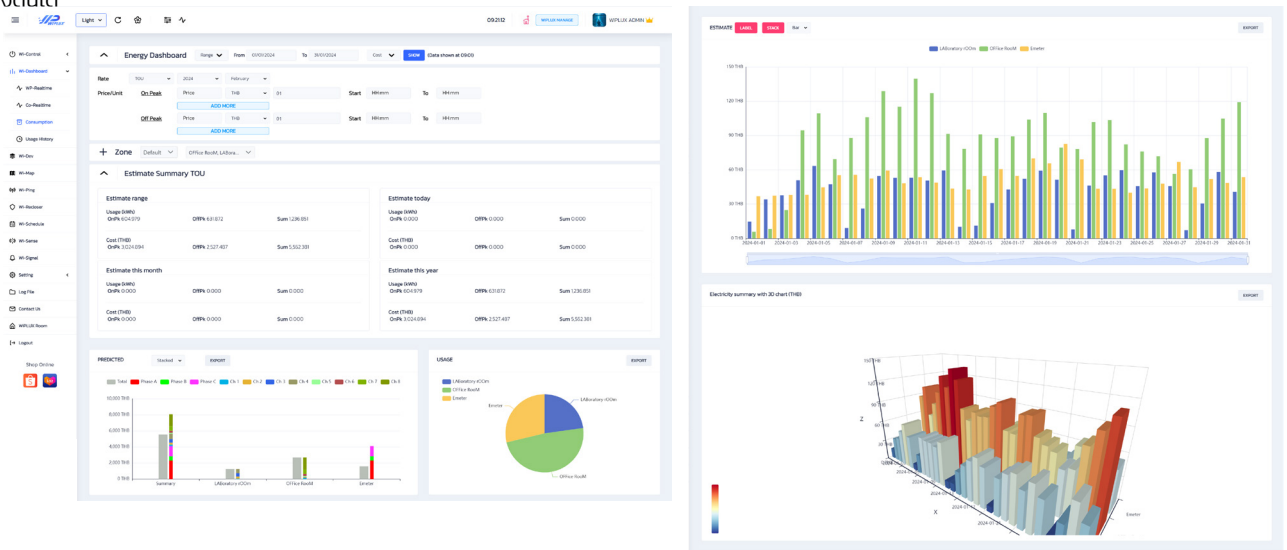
Light
09:21:12
WIPLUX MANAGE
WIPLUX ADMIN

Wi-Control
Wi-Dashboard
WP-Realtime
Co-Realtime
Consumption
Usage History
Wi-Din
Wi-Map
Wi-Ping
Wi-Redover
Wi-Schedule
Wi-Gateway
Wi-Signal
Setting
Log File
Contact Us
WIPLUX Room
Logout
Shop Online

Energy Dashboard Range From 01/01/2024 To 31/01/2024 Cost SHOW (Data shown at 09:01)

Rate TOU 2024 February
Price/Unit On Peak Price THB 01 Start HH:mm To HH:mm
ADD MORE
Off Peak Price THB 01 Start HH:mm To HH:mm
ADD MORE

Zone Default Office RoomM, LABora...

Estimate Summary TOU

Estimate range
Usage (kWh)
OnPk 604.979 OffPk 631.872 Sum 1,236.851
Cost (THB)
OnPk 3,024.894 OffPk 2,527.487 Sum 5,552.381

Estimate today
Usage (kWh)
OnPk 0.000 OffPk 0.000 Sum 0.000
Cost (THB)
OnPk 0.000 OffPk 0.000 Sum 0.000

Estimate this month
Usage (kWh)
OnPk 0.000 OffPk 0.000 Sum 0.000
Cost (THB)
OnPk 0.000 OffPk 0.000 Sum 0.000

Estimate this year
Usage (kWh)
OnPk 604.979 OffPk 631.872 Sum 1,236.851
Cost (THB)
OnPk 3,024.894 OffPk 2,527.487 Sum 5,552.381

PREDICTED Stacked EXPORT
Total Phase A Phase B Phase C Ch 1 Ch 2 Ch 3 Ch 4 Ch 5 Ch 6 Ch 7 Ch 8
10,000 THB
8,000 THB
6,000 THB
4,000 THB
2,000 THB
0 THB
Summary LABoratory rOOm Office RoomM Emeter

USAGE EXPORT
LABoratory rOOm
Office RoomM
Emeter
Emeter
LABoratory rOOm
Office RoomM

ESTIMATE LABEL STACK Bar EXPORT
LABoratory rOOm Office RoomM Emeter
150 THB
120 THB
90 THB
60 THB
30 THB
0 THB
2024-01-01 2024-01-03 2024-01-05 2024-01-07 2024-01-09 2024-01-11 2024-01-13 2024-01-15 2024-01-17 2024-01-19 2024-01-21 2024-01-23 2024-01-25 2024-01-27 2024-01-29 2024-01-31

Electricity summary with 3D chart (THB) EXPORT
Z
X
Emeter